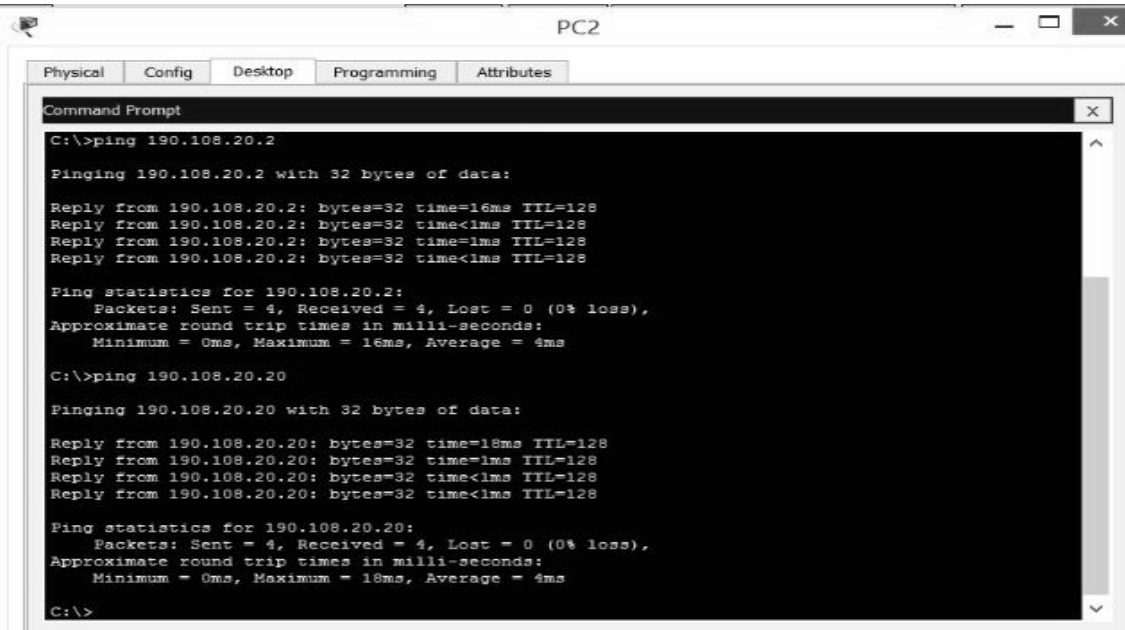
PC2

Physical | Config | Desktop | Programming | Attributes

Command Prompt

X

C:\>ping 190.108.20.2

Pinging 190.108.20.2 with 32 bytes of data:

Reply from 190.108.20.2: bytes=32 time=16ms TTL=128
Reply from 190.108.20.2: bytes=32 time<1ms TTL=128
Reply from 190.108.20.2: bytes=32 time=1ms TTL=128
Reply from 190.108.20.2: bytes=32 time<1ms TTL=128

Ping statistics for 190.108.20.2:
Packets: Sent = 4, Received = 4, Lost = 0 (0% loss),
Approximate round trip times in milli-seconds:
Minimum = 0ms, Maximum = 16ms, Average = 4ms

C:\>ping 190.108.20.20

Pinging 190.108.20.20 with 32 bytes of data:

Reply from 190.108.20.20: bytes=32 time=18ms TTL=128
Reply from 190.108.20.20: bytes=32 time=1ms TTL=128
Reply from 190.108.20.20: bytes=32 time<1ms TTL=128
Reply from 190.108.20.20: bytes=32 time<1ms TTL=128

Ping statistics for 190.108.20.20:
Packets: Sent = 4, Received = 4, Lost = 0 (0% loss),
Approximate round trip times in milli-seconds:
Minimum = 0ms, Maximum = 18ms, Average = 4ms

C:\>